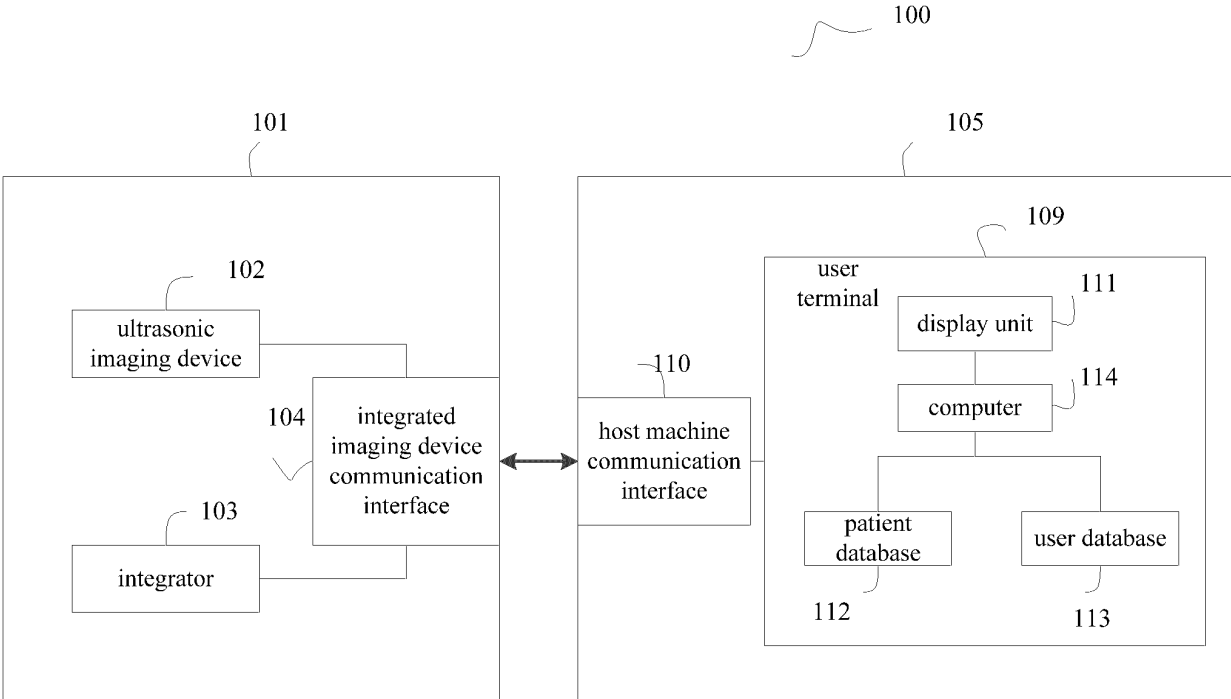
100

101

102

ultrasonic imaging device

104

integrated imaging device communication interface

103

integrator

105

109

user terminal

111

display unit

114

computer

110

host machine communication interface

patient database

user database

112

113